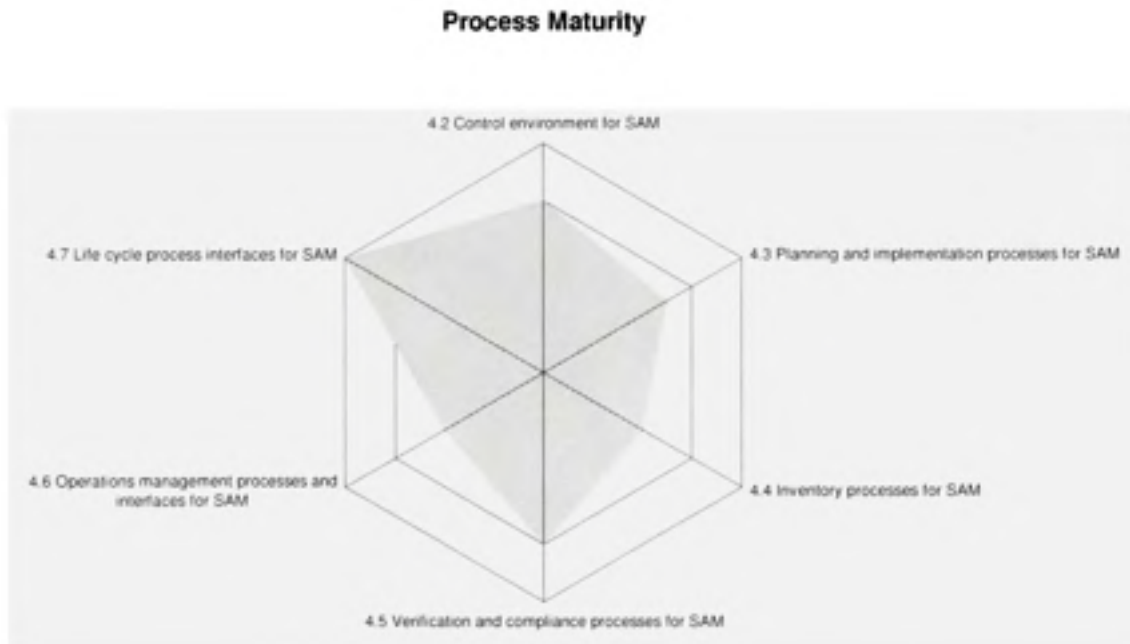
Process Maturity

4.2 Control environment for SAM

4.3 Planning and implementation processes for SAM

4.4 Inventory processes for SAM

4.5 Verification and compliance processes for SAM

4.6 Operations management processes and interfaces for SAM

4.7 Life cycle process interfaces for SAM